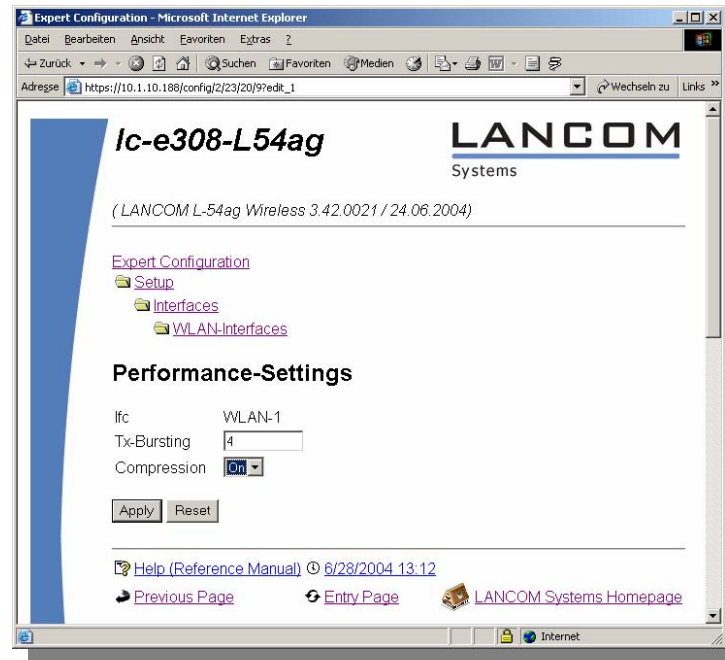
Expert Configuration - Microsoft Internet Explorer

Datei Bearbeiten Ansicht Favoriten Extras ?

Zurück Suchen Favoriten Medien

Adresse https://10.1.10.188/config/2/23/20/9?edit_1 Wechseln zu Links »

lc-e308-L54ag

LANCOM Systems

( LANCOM L-54ag Wireless 3.42.0021 / 24.06.2004)

Expert Configuration

Setup

Interfaces

WLAN-Interfaces

Performance-Settings

| | |
|---|---|
| Ifc | WLAN-1 |
| Tx-Bursting | 4 |
| Compression | On |

Apply Reset

Help (Reference Manual) 6/28/2004 13:12

Previous Page Entry Page LANCOM Systems Homepage

Internet